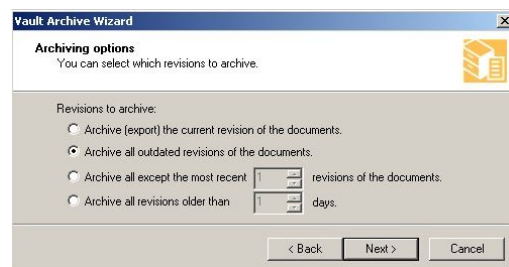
Vault Archive Wizard

Archiving options
You can select which revisions to archive.

Revisions to archive:
Archive (export) the current revision of the documents.
Archive all outdated revisions of the documents.
Archive all except the most recent 1 revisions of the documents.
Archive all revisions older than 1 days.

< Back
Next >
Cancel